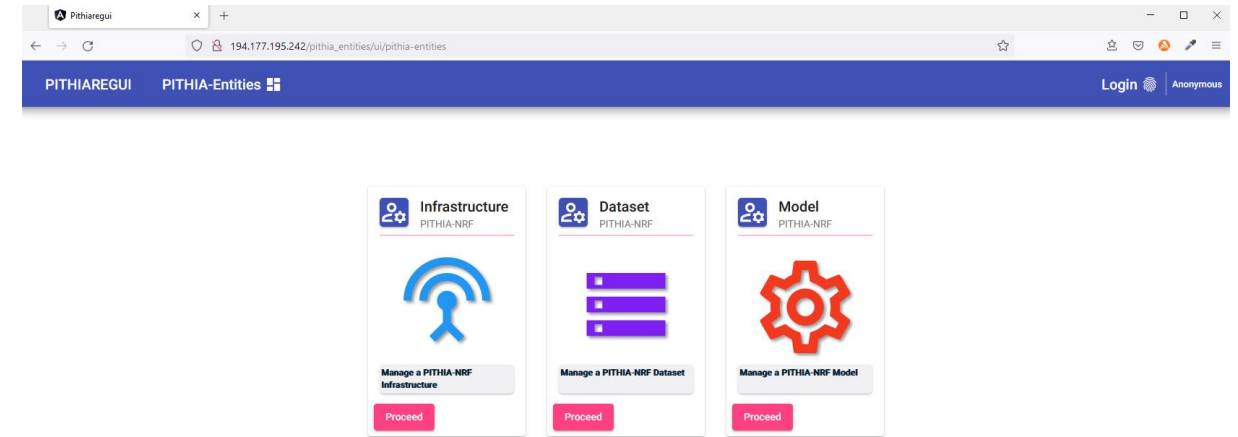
Pithiaregui

194.177.195.242/pithia_entities/ui/pithia-entities

PITHIAREGUI PITHIA-Entities

Login Anonymous

Infrastructure
PITHIA-NRF

Manage a PITHIA-NRF Infrastructure

Proceed

Dataset
PITHIA-NRF

Manage a PITHIA-NRF Dataset

Proceed

Model
PITHIA-NRF

Manage a PITHIA-NRF Model

Proceed